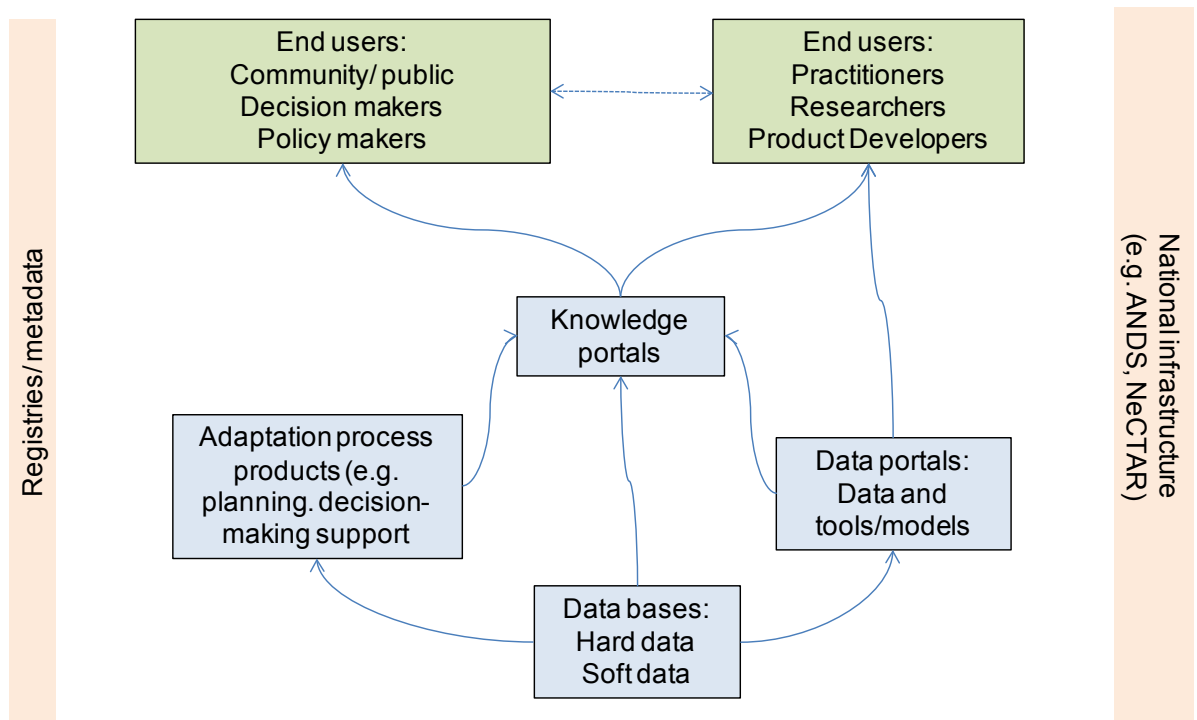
Registries/ metadata

End users:
Community/ public
Decision makers
Policy makers

End users:
Practitioners
Researchers
Product Developers

Knowledge portals

Adaptation process products (e.g. planning. decision-making support

Data portals:
Data and tools/models

Data bases:
Hard data
Soft data

National infrastructure (e.g. ANDS, NeCTAR)